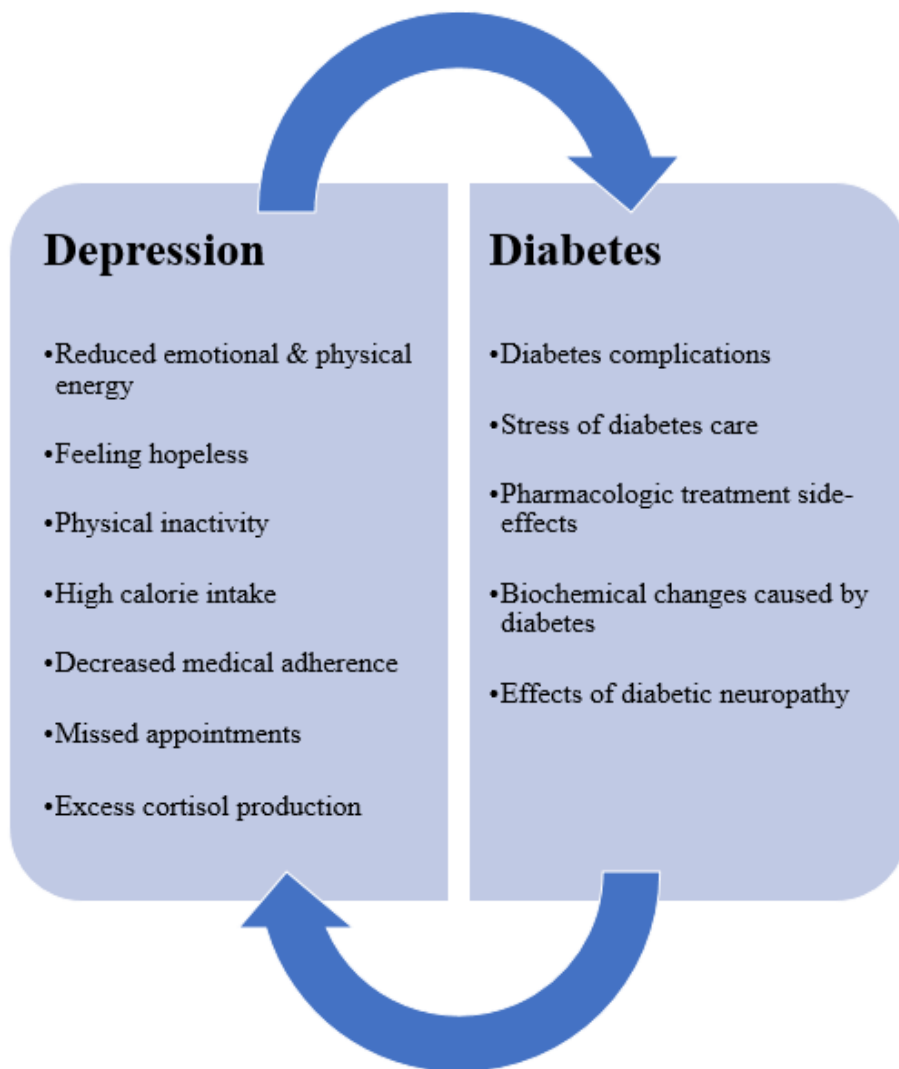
Depression

•Reduced emotional & physical energy

•Feeling hopeless

•Physical inactivity

•High calorie intake

•Decreased medical adherence

•Missed appointments

•Excess cortisol production

Diabetes

•Diabetes complications

•Stress of diabetes care

•Pharmacologic treatment side-effects

•Biochemical changes caused by diabetes

•Effects of diabetic neuropathy